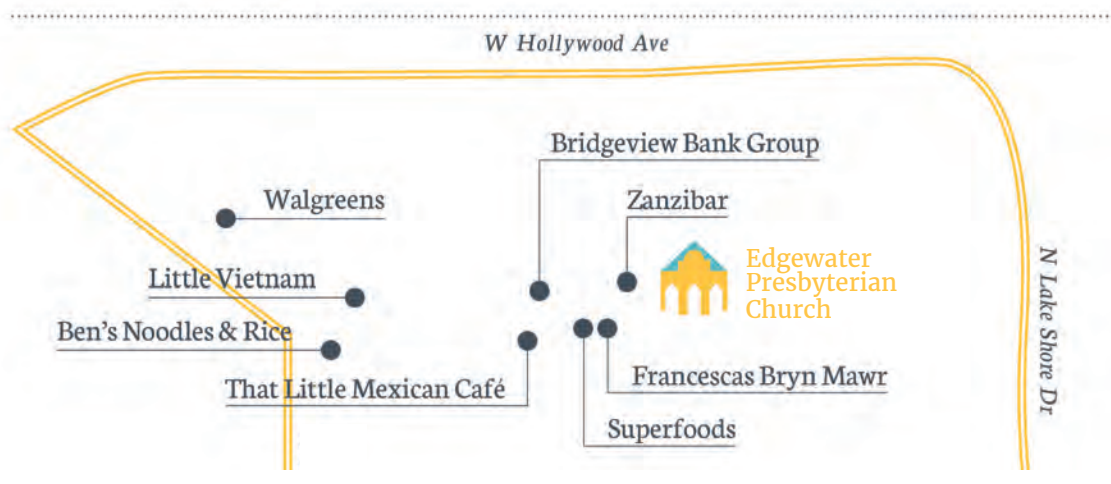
W Hollywood Ave

Bridgeview Bank Group

Walgreens

Zanzibar

Edgewater Presbyterian Church

Little Vietnam

Ben's Noodles & Rice

That Little Mexican Café

Francescas Bryn Mawr

Superfoods

N Lake Shore Dr